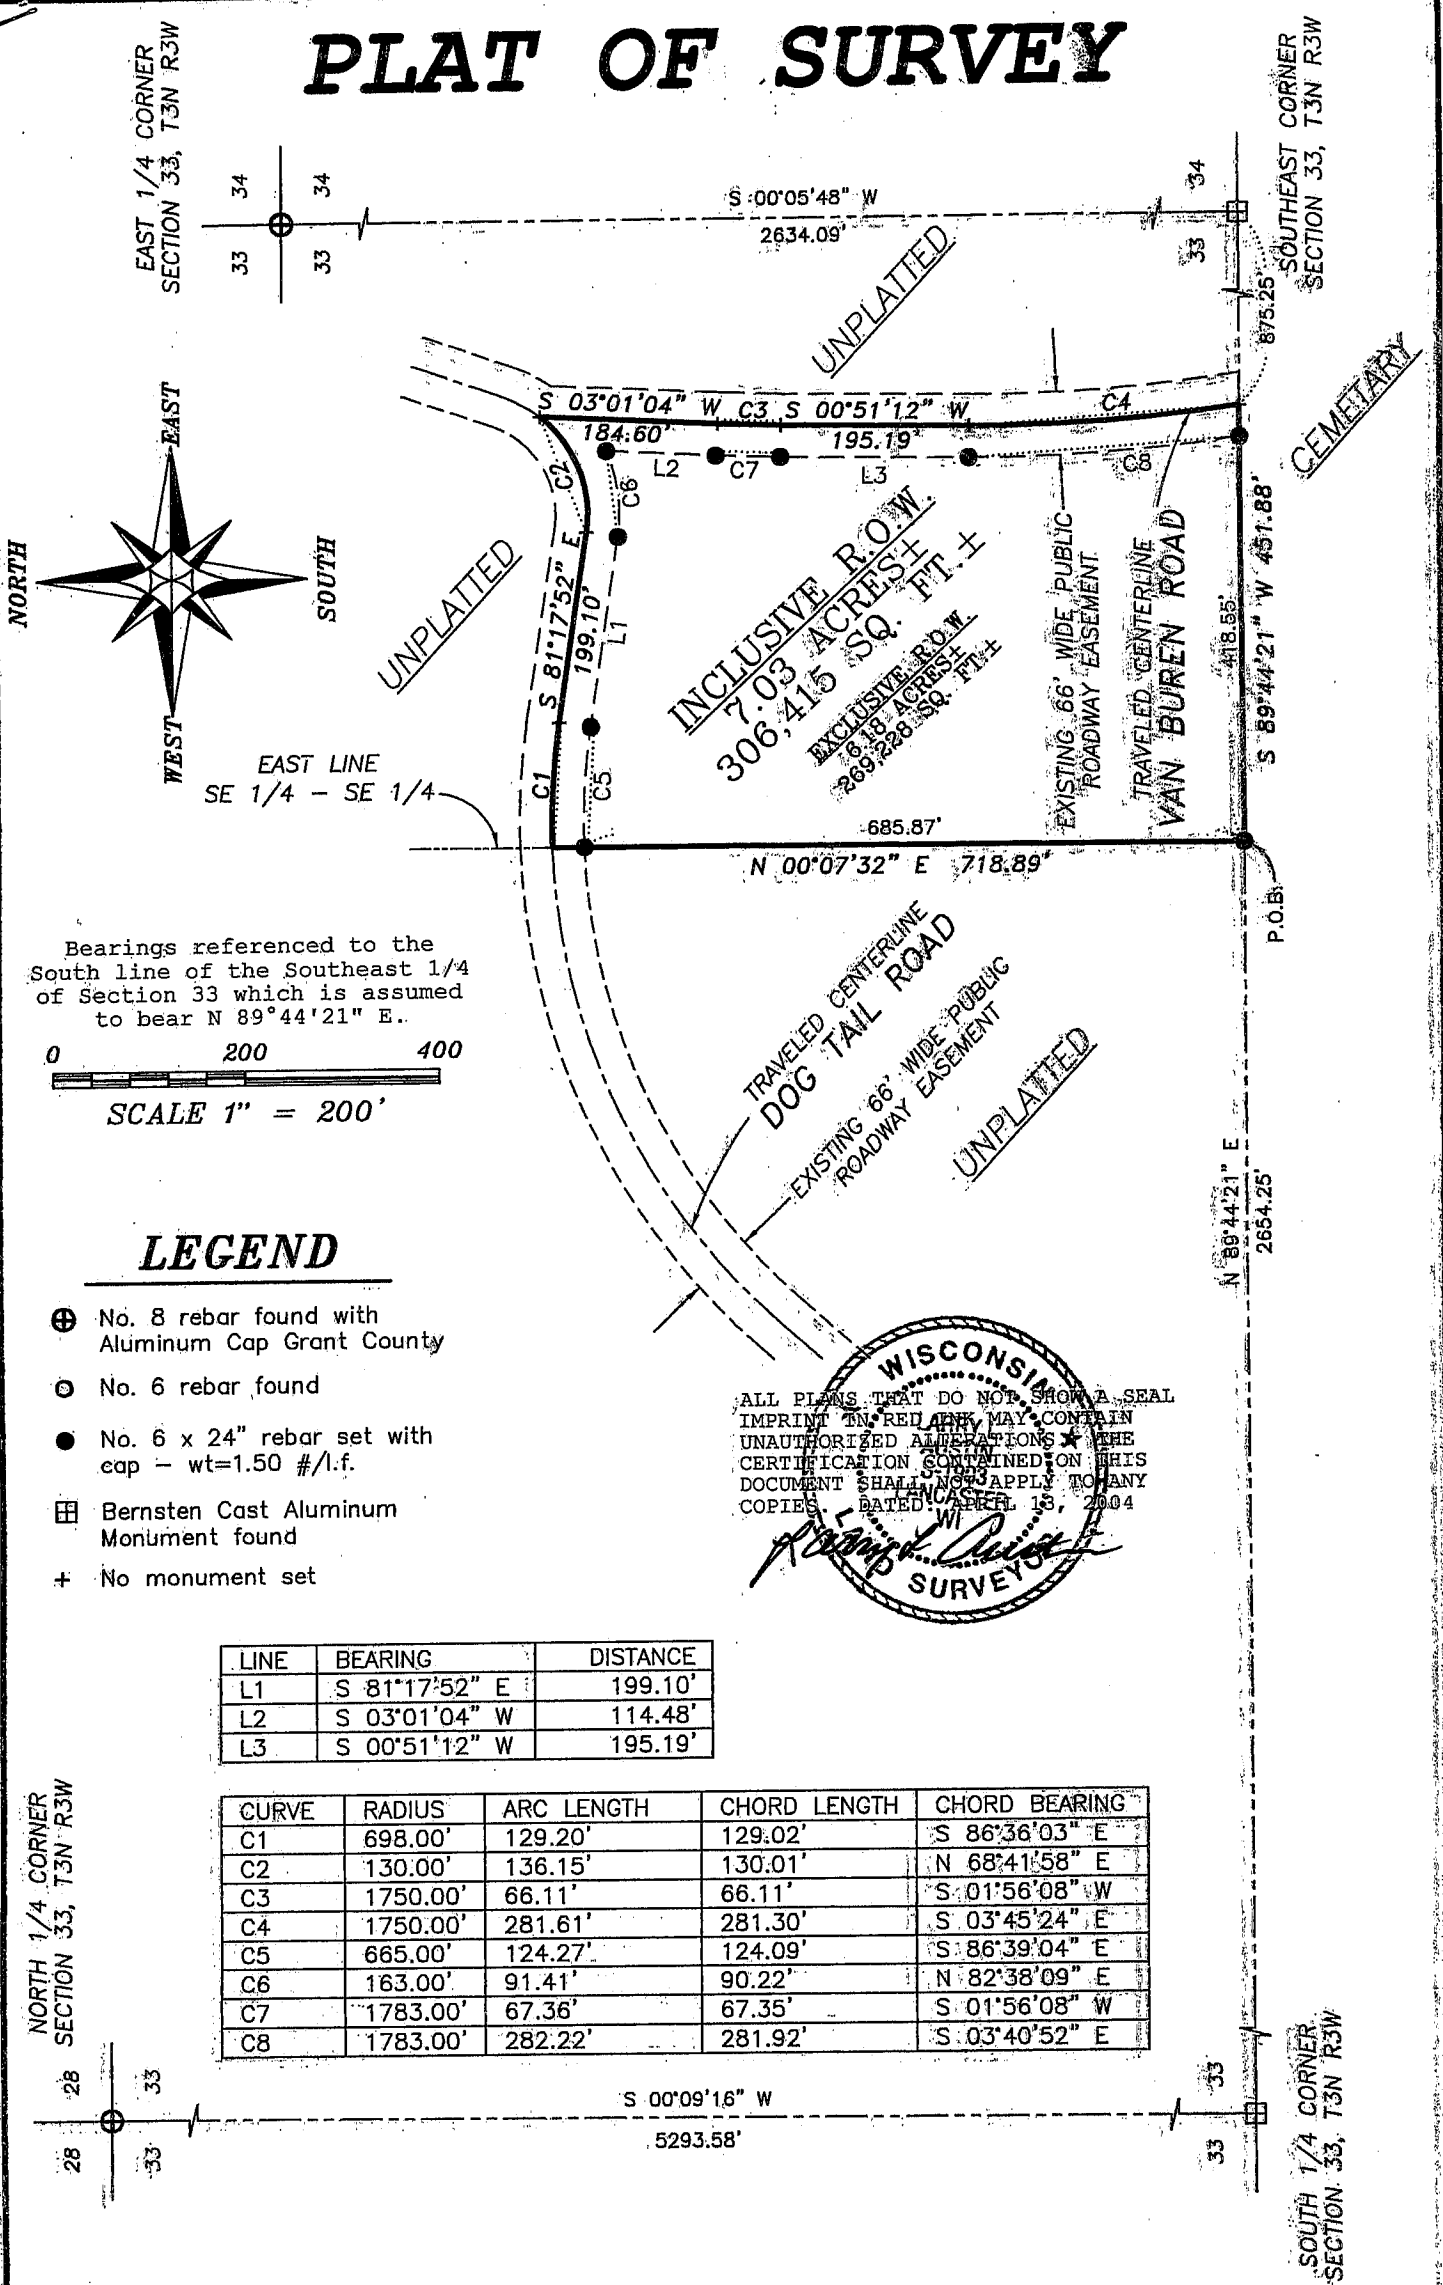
PLAT OF SURVEY

EAST 1/4 CORNER SECTION 33, T3N R3W

34 34
33 33

S 00°05'48" W
2634.09'

34
33

SOUTHEAST CORNER SECTION 33, T3N R3W

875.25'

UNPLATTED

CEMETARY

S 03°01'04" W C3 S 00°51'12" W C4
184.60' 195.19'
L2 C7 L3 C8
C2 C6

EAST
NORTH SOUTH
WEST

UNPLATTED

S 81°17'52" E 199.10' L1

INCLUSIVE R.O.W.
7.03 ACRES±
306,415 SQ. FT.±

EXCLUSIVE R.O.W.
6.18 ACRES±
269,228 SQ. FT.±

EXISTING 66' WIDE PUBLIC ROADWAY EASEMENT

TRAVELED CENTERLINE VAN BUREN ROAD

418.55'
S 89°44'21" W 451.88'

EAST LINE SE 1/4 - SE 1/4

C1 C5

685.87'
N 00°07'32" E 718.89'

P.O.B.

Bearings referenced to the South line of the Southeast 1/4 of Section 33 which is assumed to bear N 89°44'21" E.

0 200 400
SCALE 1" = 200'

TRAVELED CENTERLINE DOG TAIL ROAD

EXISTING 66' WIDE PUBLIC ROADWAY EASEMENT

UNPLATTED

N 89°44'21" E
2654.25'

LEGEND

No. 8 rebar found with Aluminum Cap Grant County

No. 6 rebar found

No. 6 x 24" rebar set with cap - wt=1.50 #/l.f.

Bernsten Cast Aluminum Monument found

+ No monument set

WISCONSIN
S-1893
LANCASTER
WI
SURVEYOR

ALL PLANS THAT DO NOT SHOW A SEAL IMPRINT IN RED INK MAY CONTAIN UNAUTHORIZED ALTERATIONS. THE CERTIFICATION CONTAINED ON THIS DOCUMENT SHALL NOT APPLY TO ANY COPIES. DATED: APRIL 13, 2004

| LINE | BEARING | DISTANCE |
|---|---|---|
| L1 | S 81°17'52" E | 199.10' |
| L2 | S 03°01'04" W | 114.48' |
| L3 | S 00°51'12" W | 195.19' |

| CURVE | RADIUS | ARC LENGTH | CHORD LENGTH | CHORD BEARING |
|---|---|---|---|---|
| C1 | 698.00' | 129.20' | 129.02' | S 86°36'03" E |
| C2 | 130.00' | 136.15' | 130.01' | N 68°41'58" E |
| C3 | 1750.00' | 66.11' | 66.11' | S 01°56'08" W |
| C4 | 1750.00' | 281.61' | 281.30' | S 03°45'24" E |
| C5 | 665.00' | 124.27' | 124.09' | S 86°39'04" E |
| C6 | 163.00' | 91.41' | 90.22' | N 82°38'09" E |
| C7 | 1783.00' | 67.36' | 67.35' | S 01°56'08" W |
| C8 | 1783.00' | 282.22' | 281.92' | S 03°40'52" E |

NORTH 1/4 CORNER SECTION 33, T3N R3W

28 33
28 33

S 00°09'16" W
5293.58'

33
33

SOUTH 1/4 CORNER SECTION 33, T3N R3W